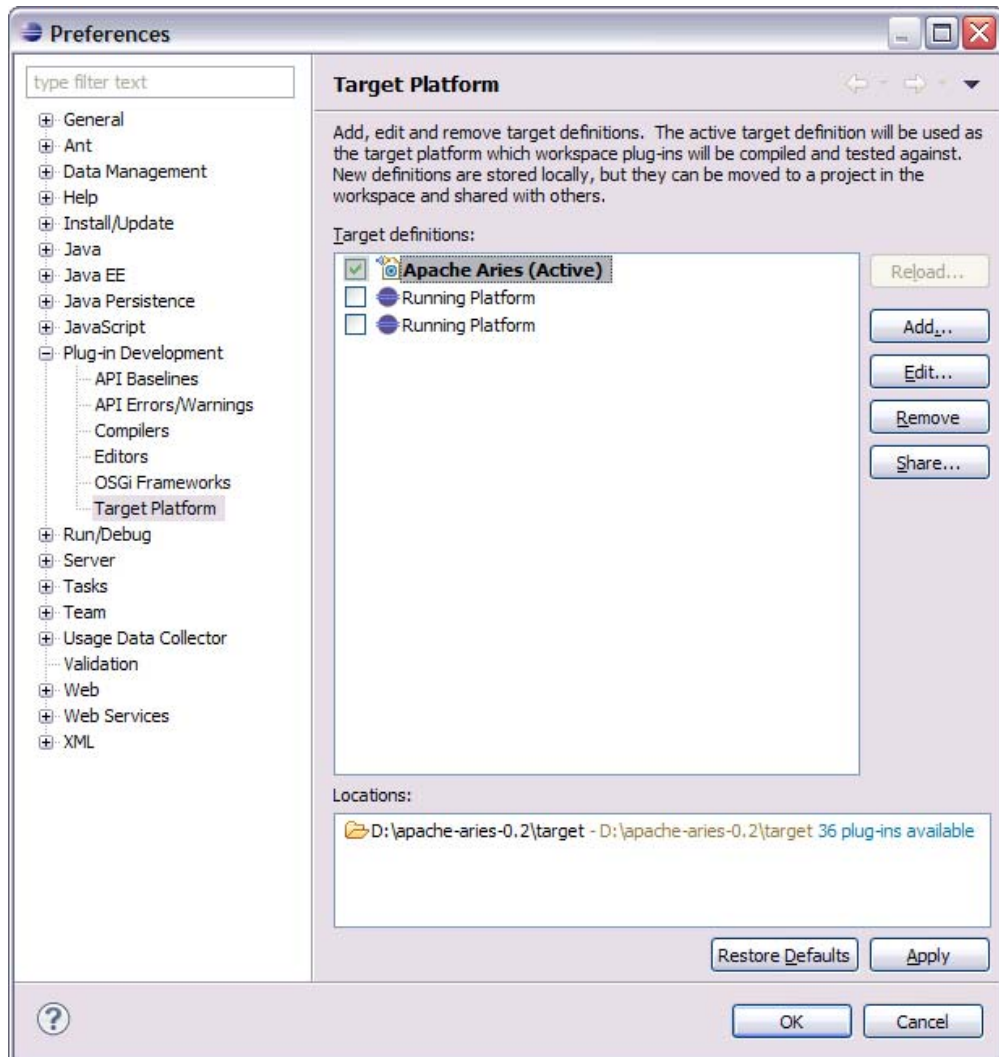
Preferences

type filter text

General
Ant
Data Management
Help
Install/Update
Java
Java EE
Java Persistence
JavaScript
Plug-in Development
API Baselines
API Errors/Warnings
Compilers
Editors
OSGi Frameworks
Target Platform
Run/Debug
Server
Tasks
Team
Usage Data Collector
Validation
Web
Web Services
XML

Target Platform

Add, edit and remove target definitions. The active target definition will be used as the target platform which workspace plug-ins will be compiled and tested against. New definitions are stored locally, but they can be moved to a project in the workspace and shared with others.

Target definitions:

Apache Aries (Active)
Running Platform
Running Platform

Reload...
Add...
Edit...
Remove
Share...

Locations:

D:\apache-aries-0.2\target - D:\apache-aries-0.2\target 36 plug-ins available

Restore Defaults
Apply

OK
Cancel